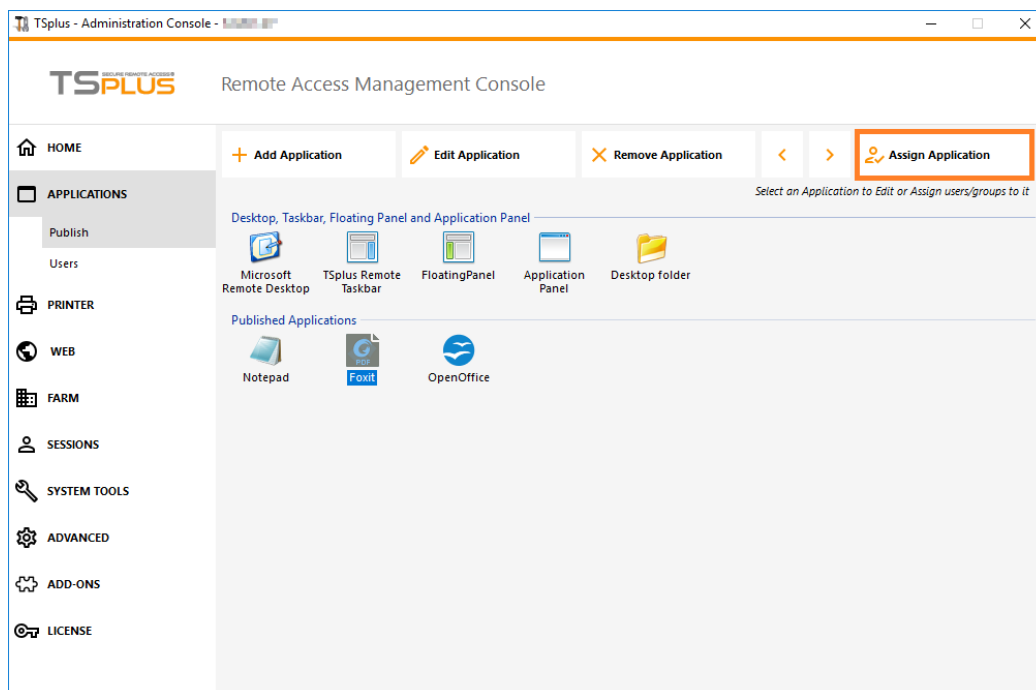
TSplus - Administration Console - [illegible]

TSPLUS SECURE REMOTE ACCESS

Remote Access Management Console

HOME

APPLICATIONS

Publish

Users

PRINTER

WEB

FARM

SESSIONS

SYSTEM TOOLS

ADVANCED

ADD-ONS

LICENSE

+ Add Application

Edit Application

Remove Application

Assign Application

Select an Application to Edit or Assign users/groups to it

Desktop, Taskbar, Floating Panel and Application Panel

Microsoft Remote Desktop

TSplus Remote Taskbar

FloatingPanel

Application Panel

Desktop folder

Published Applications

Notepad

Foxit

OpenOffice